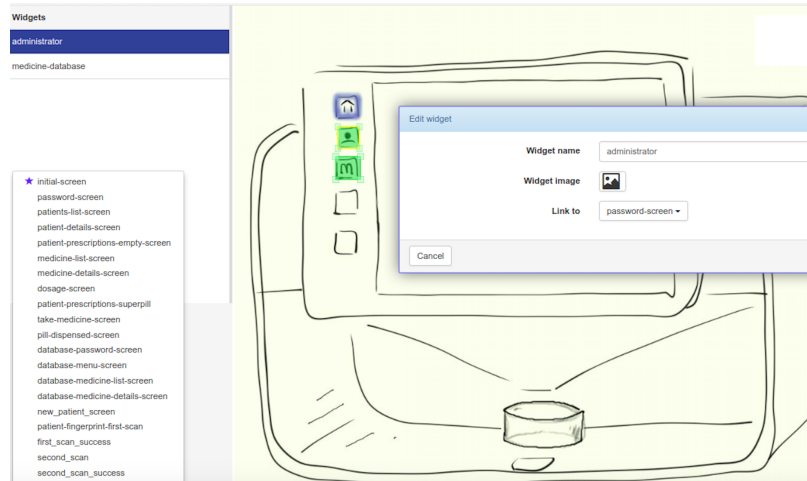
Widgets

administrator

medicine-database

★ initial-screen
password-screen
patients-list-screen
patient-details-screen
patient-prescriptions-empty-screen
medicine-list-screen
medicine-details-screen
dosage-screen
patient-prescriptions-superpill
take-medicine-screen
pill-dispensed-screen
database-password-screen
database-menu-screen
database-medicine-list-screen
database-medicine-details-screen
new_patient_screen
patient-fingerprint-first-scan
first_scan_success
second_scan
second_scan_success

Edit widget

Widget name administrator

Widget image

Link to password-screen ▾

Cancel